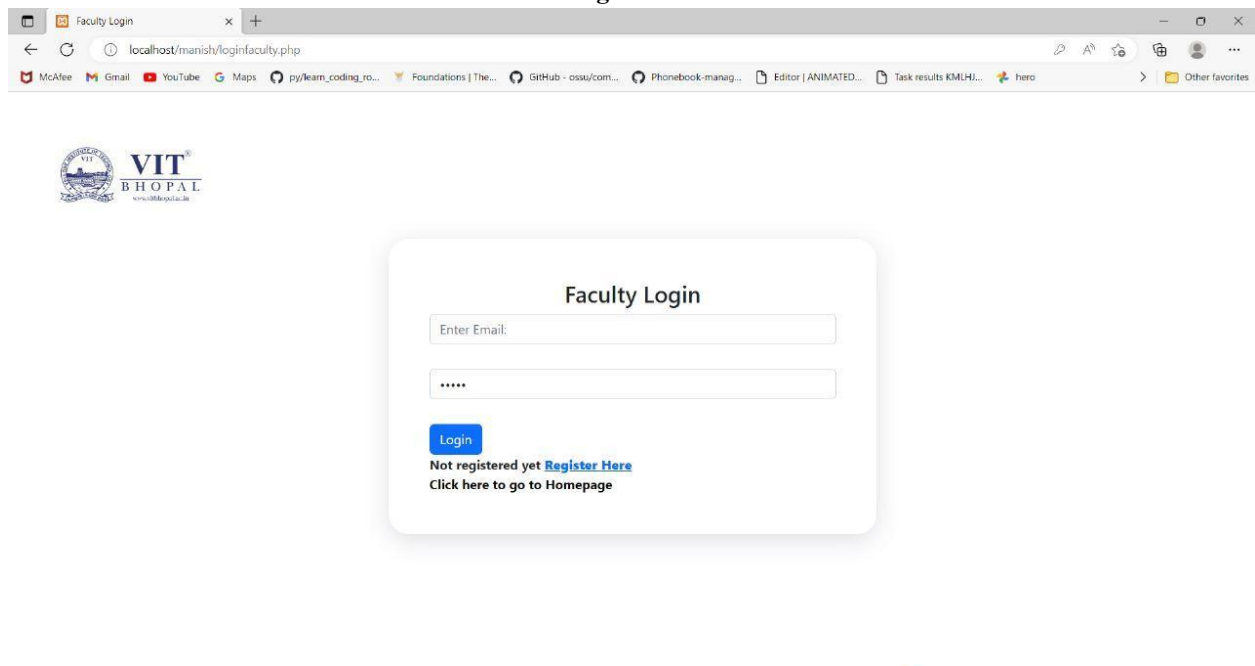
Faculty Login

localhost/manish/loginfaculty.php

McAfee Gmail YouTube Maps py/learn_coding_ro... Foundations | The... GitHub - ossu/com... Phonebook-manag... Editor | ANIMATED... Task results KMLHJ... hero Other favorites

VIT
BHOPAL
www.vitbhopal.ac.in

Faculty Login

Enter Email:

•••••

Login

Not registered yet Register Here
Click here to go to Homepage